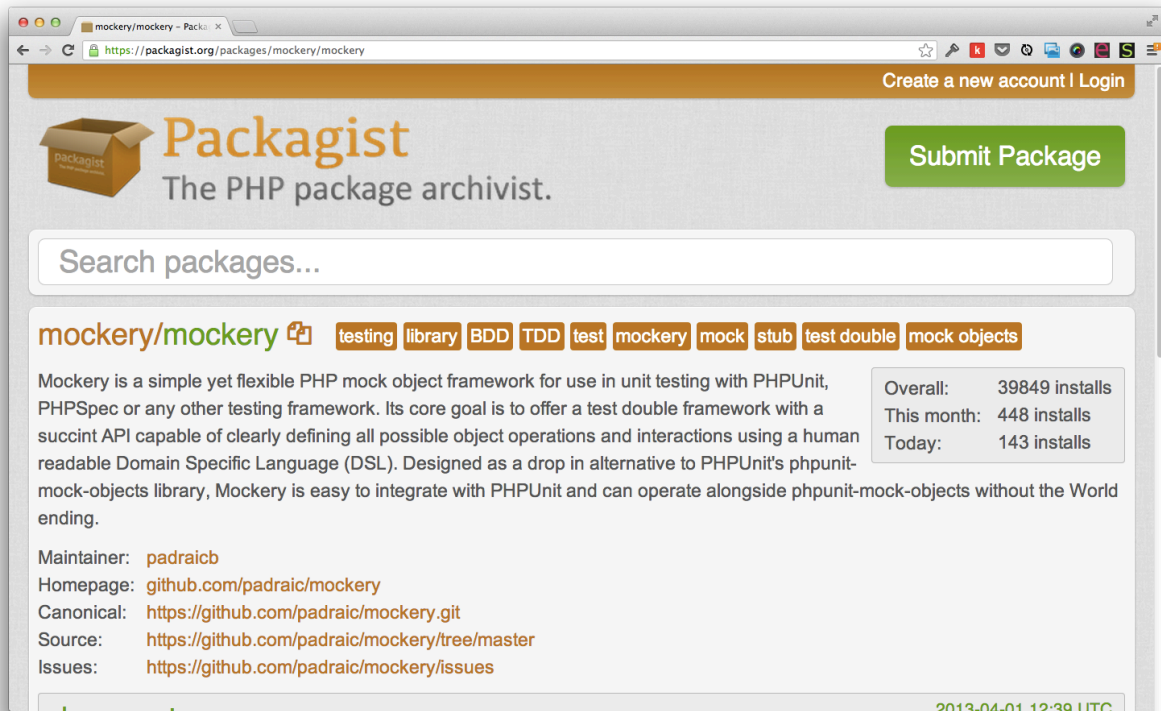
mockery/mockery – Packa ×

https://packagist.org/packages/mockery/mockery

Create a new account | Login

packagist

Packagist
The PHP package archivist.

Submit Package

Search packages...

mockery/mockery

testing library BDD TDD test mockery mock stub test double mock objects

Mockery is a simple yet flexible PHP mock object framework for use in unit testing with PHPUnit, PHPSpec or any other testing framework. Its core goal is to offer a test double framework with a succint API capable of clearly defining all possible object operations and interactions using a human readable Domain Specific Language (DSL). Designed as a drop in alternative to PHPUnit's phpunit-mock-objects library, Mockery is easy to integrate with PHPUnit and can operate alongside phpunit-mock-objects without the World ending.

| Overall: | 39849 installs |
|---|---|
| This month: | 448 installs |
| Today: | 143 installs |

Maintainer: padraicb
Homepage: github.com/padraic/mockery
Canonical: https://github.com/padraic/mockery.git
Source: https://github.com/padraic/mockery/tree/master
Issues: https://github.com/padraic/mockery/issues

2013-04-01 12:39 UTC